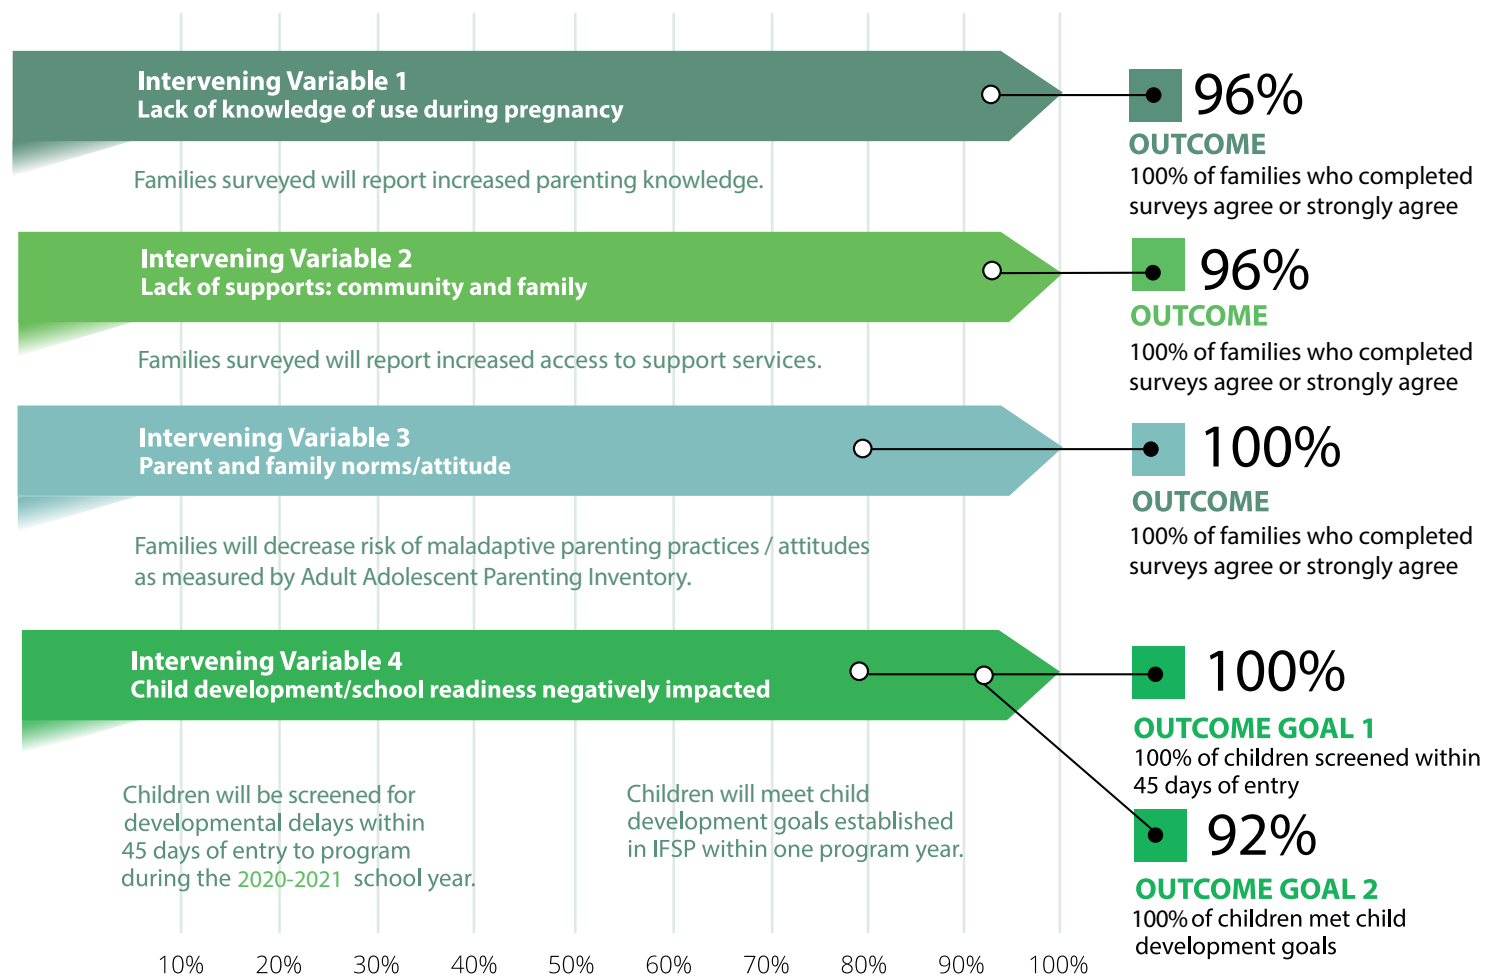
Intervening Variable 1
Lack of knowledge of use during pregnancy

Families surveyed will report increased parenting knowledge.

96%
OUTCOME
100% of families who completed surveys agree or strongly agree

Intervening Variable 2
Lack of supports: community and family

Families surveyed will report increased access to support services.

96%
OUTCOME
100% of families who completed surveys agree or strongly agree

Intervening Variable 3
Parent and family norms/attitude

Families will decrease risk of maladaptive parenting practices / attitudes as measured by Adult Adolescent Parenting Inventory.

100%
OUTCOME
100% of families who completed surveys agree or strongly agree

Intervening Variable 4
Child development/school readiness negatively impacted

Children will be screened for developmental delays within 45 days of entry to program during the 2020-2021 school year.

Children will meet child development goals established in IFSP within one program year.

100%
OUTCOME GOAL 1
100% of children screened within 45 days of entry

92%
OUTCOME GOAL 2
100% of children met child development goals

10% 20% 30% 40% 50% 60% 70% 80% 90% 100%